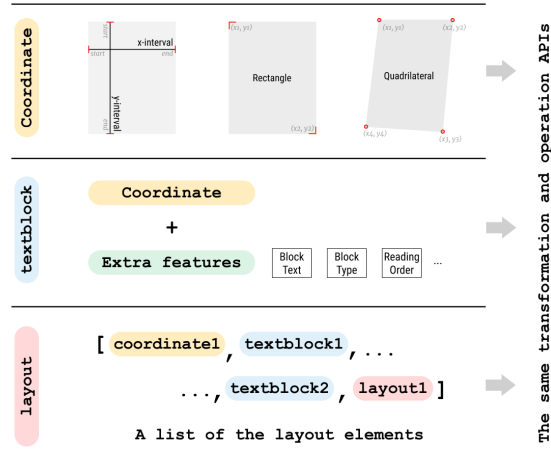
Coordinate

start
x-interval
start
end
y-interval
end

$(x_1, y_1)$
Rectangle
$(x_2, y_2)$

$(x_1, y_1)$
$(x_2, y_2)$
Quadrilateral
$(x_4, y_4)$
$(x_3, y_3)$

textblock

Coordinate
+
Extra features

Block Text
Block Type
Reading Order
...

layout

[ coordinate1 , textblock1 , ...
... , textblock2 , layout1 ]

A list of the layout elements

The same transformation and operation APIs